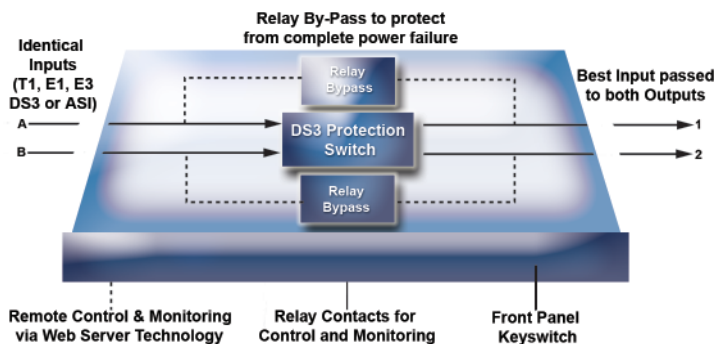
Relay By-Pass to protect from complete power failure

Identical Inputs (T1, E1, E3 DS3 or ASI)

A

B

Relay Bypass

DS3 Protection Switch

Relay Bypass

Best Input passed to both Outputs

1

2

Remote Control & Monitoring via Web Server Technology

Relay Contacts for Control and Monitoring

Front Panel Keyswitch